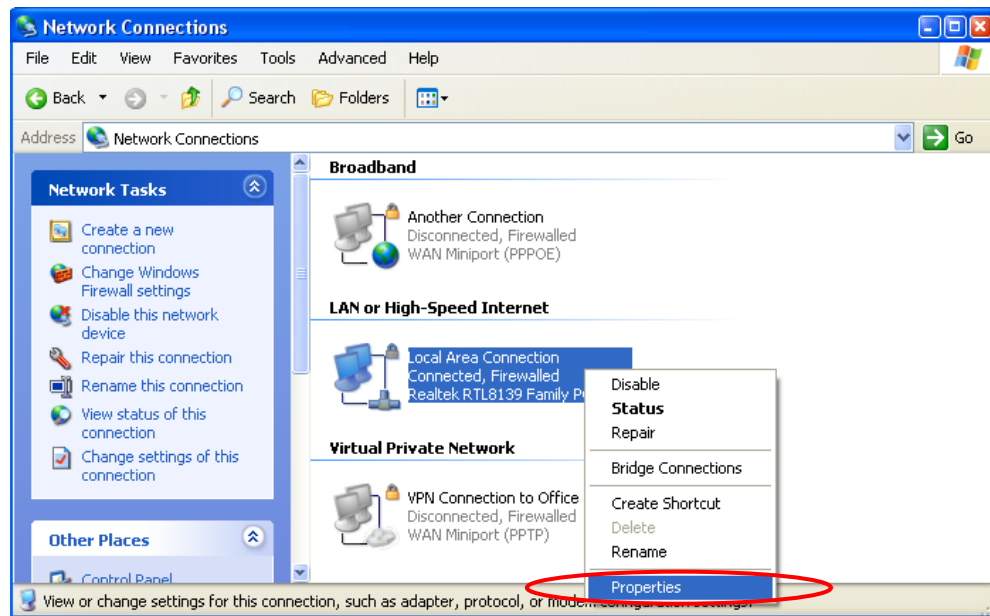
Network Connections

File Edit View Favorites Tools Advanced Help

Back Search Folders

Address Network Connections Go

Network Tasks

Create a new connection
Change Windows Firewall settings
Disable this network device
Repair this connection
Rename this connection
View status of this connection
Change settings of this connection

Other Places

Control Panel

Broadband

Another Connection
Disconnected, Firewalled
WAN Miniport (PPPOE)

LAN or High-Speed Internet

Local Area Connection
Connected, Firewalled
Realtek RTL8139 Family P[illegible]

Virtual Private Network

VPN Connection to Office
Disconnected, Firewalled
WAN Miniport (PPTP)

Disable
Status
Repair
Bridge Connections
Create Shortcut
Delete
Rename
Properties

View or change settings for this connection, such as adapter, protocol, or mode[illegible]